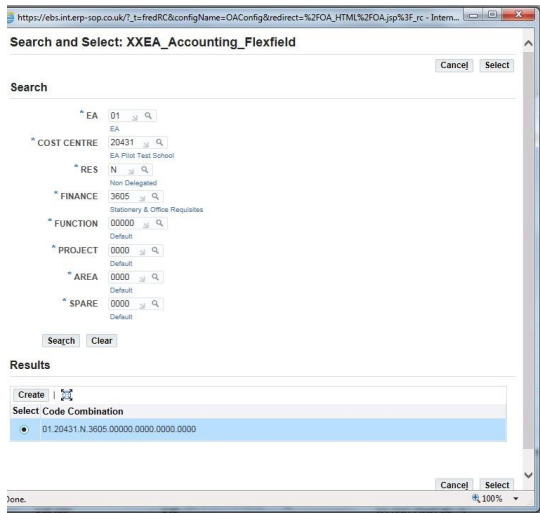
https://ebs.int.erp-sop.co.uk/?_t=fredRC&configName=OAConfig&redirect=%2FOA_HTML%2FOA.jsp%3F_rc - Intern...

Search and Select: XXEA_Accounting_Flexfield

Cancel Select

Search

* EA 01
EA

* COST CENTRE 20431
EA Pilot Test School

* RES N
Non Delegated

* FINANCE 3605
Stationery & Office Requisites

* FUNCTION 00000
Default

* PROJECT 0000
Default

* AREA 0000
Default

* SPARE 0000
Default

Search Clear

Results

Create |

| Select | Code Combination |
|---|---|
| ⦿ | 01.20431.N.3605.00000.0000.0000.0000 |

Cancel Select

Done. 100%